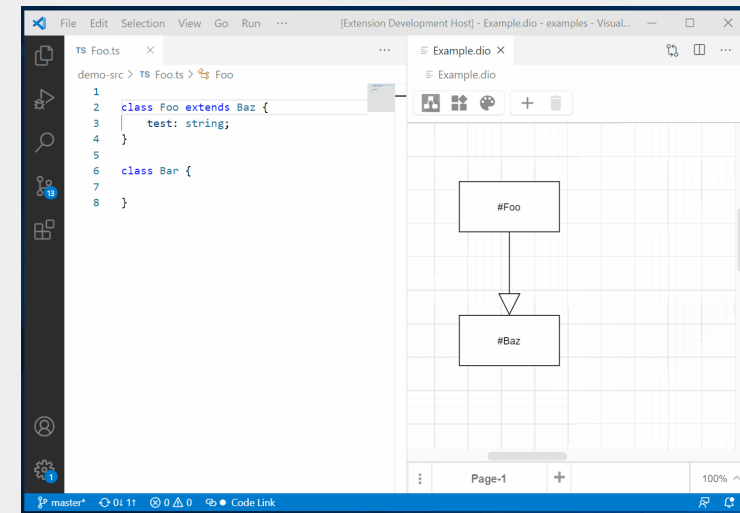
File Edit Selection View Go Run ··· [Extension Development Host] - Example.dio - examples - Visual...

TS Foo.ts ×

demo-src > TS Foo.ts > Foo

1
2 class Foo extends Baz {
3 test: string;
4 }
5
6 class Bar {
7
8 }

Example.dio ×

Example.dio

#Foo

#Baz

Page-1 +

100%

13

1

master* 0↓ 1↑ ⊗ 0 ⚠ 0 Code Link